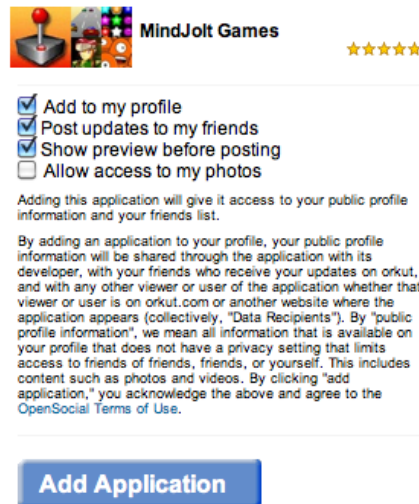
MindJolt Games

Add to my profile
Post updates to my friends
Show preview before posting
Allow access to my photos

Adding this application will give it access to your public profile information and your friends list.

By adding an application to your profile, your public profile information will be shared through the application with its developer, with your friends who receive your updates on orkut, and with any other viewer or user of the application whether that viewer or user is on orkut.com or another website where the application appears (collectively, "Data Recipients"). By "public profile information", we mean all information that is available on your profile that does not have a privacy setting that limits access to friends of friends, friends, or yourself. This includes content such as photos and videos. By clicking "add application," you acknowledge the above and agree to the OpenSocial Terms of Use.

Add Application